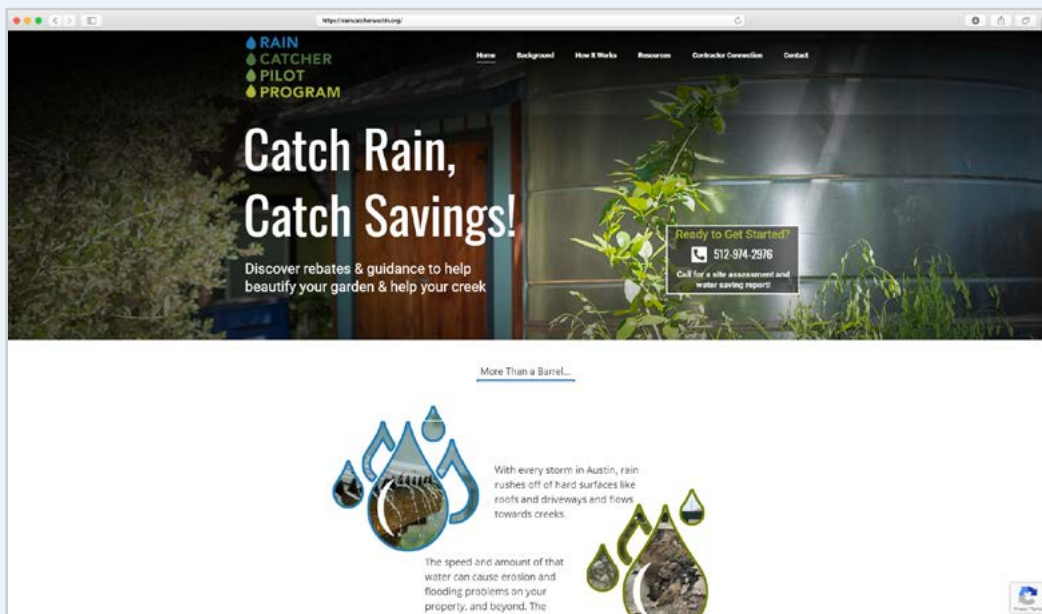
https://raincatcheraustin.org/

RAIN
CATCHER
PILOT
PROGRAM

Home Background How It Works Resources Contractor Connection Contact

Catch Rain, Catch Savings!

Discover rebates & guidance to help beautify your garden & help your creek

Ready to Get Started?
512-974-2976
Call for a site assessment and water saving report!

More Than a Barrel...

With every storm in Austin, rain rushes off of hard surfaces like roofs and driveways and flows towards creeks.

The speed and amount of that water can cause erosion and flooding problems on your property, and beyond. The